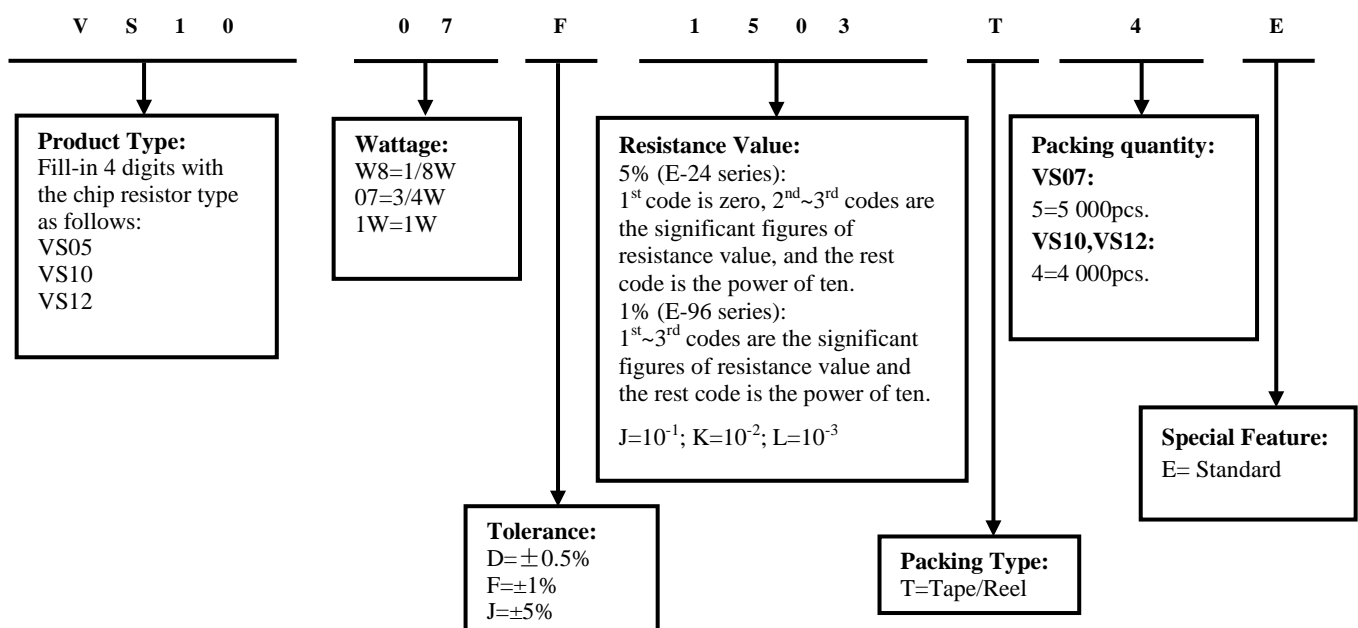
V S 1 0 0 7 F 1 5 0 3 T 4 E

**Product Type:**
Fill-in 4 digits with the chip resistor type as follows:
VS05
VS10
VS12

**Wattage:**
W8=1/8W
07=3/4W
1W=1W

**Resistance Value:**
5% (E-24 series):
$1^{st}$ code is zero, $2^{nd}$~$3^{rd}$ codes are the significant figures of resistance value, and the rest code is the power of ten.
1% (E-96 series):
$1^{st}$~$3^{rd}$ codes are the significant figures of resistance value and the rest code is the power of ten.
J=$10^{-1}$; K=$10^{-2}$; L=$10^{-3}$

**Packing quantity:**
**VS07:**
5=5 000pcs.
**VS10,VS12:**
4=4 000pcs.

**Special Feature:**
E= Standard

**Tolerance:**
D=$\pm$0.5%
F=$\pm$1%
J=$\pm$5%

**Packing Type:**
T=Tape/Reel